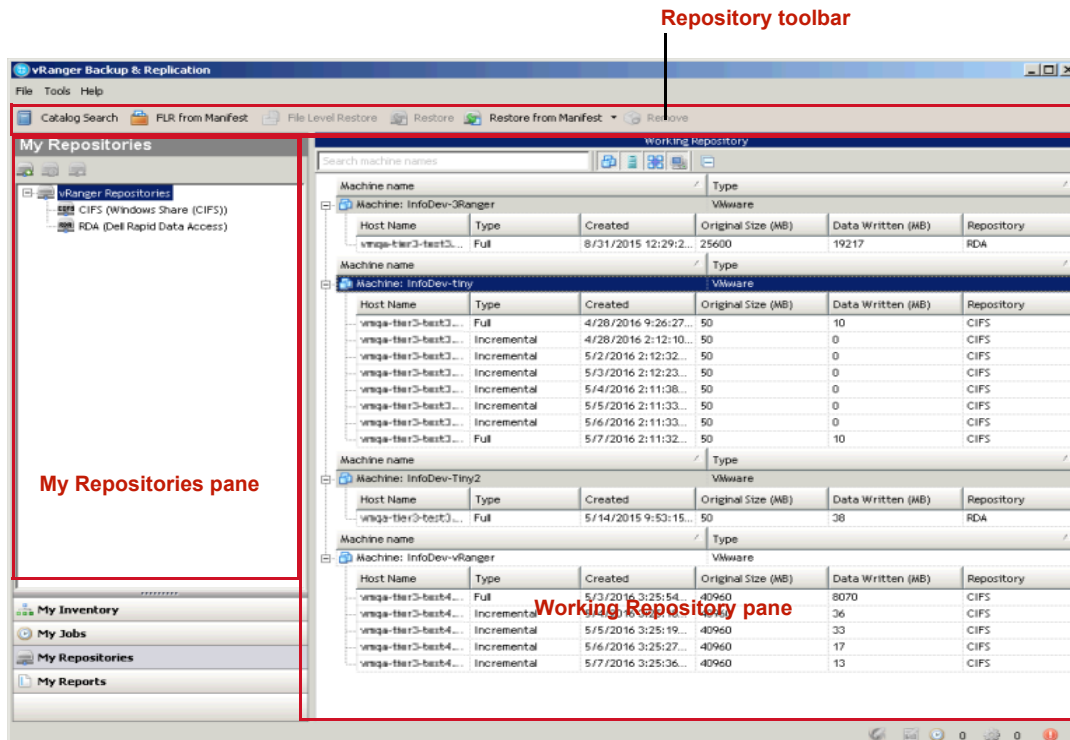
Repository toolbar

vRanger Backup & Replication

File Tools Help

Catalog Search FLR from Manifest File Level Restore Restore Restore from Manifest Remove

My Repositories

vRanger Repositories
CIFS (Windows Share (CIFS))
RDA (Dell Rapid Data Access)

My Repositories pane

My Inventory
My Jobs
My Repositories
My Reports

Working Repository

Search machine names

| Machine name | Type |
|---|---|
| Machine: InfoDev-3Ranger | VMware |

| Host Name | Type | Created | Original Size (MB) | Data Written (MB) | Repository |
|---|---|---|---|---|---|
| vmqa-tier3-test3... | Full | 8/31/2015 12:29:2... | 25600 | 19217 | RDA |

| Machine name | Type |
|---|---|
| Machine: InfoDev-tiny | VMware |

| Host Name | Type | Created | Original Size (MB) | Data Written (MB) | Repository |
|---|---|---|---|---|---|
| vmqa-tier3-test3... | Full | 4/28/2016 9:26:27... | 50 | 10 | CIFS |
| vmqa-tier3-test3... | Incremental | 4/28/2016 2:12:10... | 50 | 0 | CIFS |
| vmqa-tier3-test3... | Incremental | 5/2/2016 2:12:32... | 50 | 0 | CIFS |
| vmqa-tier3-test3... | Incremental | 5/3/2016 2:12:23... | 50 | 0 | CIFS |
| vmqa-tier3-test3... | Incremental | 5/4/2016 2:11:38... | 50 | 0 | CIFS |
| vmqa-tier3-test3... | Incremental | 5/5/2016 2:11:33... | 50 | 0 | CIFS |
| vmqa-tier3-test3... | Incremental | 5/6/2016 2:11:33... | 50 | 0 | CIFS |
| vmqa-tier3-test3... | Full | 5/7/2016 2:11:32... | 50 | 10 | CIFS |

| Machine name | Type |
|---|---|
| Machine: InfoDev-Tiny2 | VMware |

| Host Name | Type | Created | Original Size (MB) | Data Written (MB) | Repository |
|---|---|---|---|---|---|
| vmqa-tier3-test3... | Full | 5/14/2015 9:53:15... | 50 | 38 | RDA |

| Machine name | Type |
|---|---|
| Machine: InfoDev-vRanger | VMware |

| Host Name | Type | Created | Original Size (MB) | Data Written (MB) | Repository |
|---|---|---|---|---|---|
| vmqa-tier3-test4... | Full | 5/3/2016 3:25:54... | 40960 | 8070 | CIFS |
| vmqa-tier3-test4... | Incremental | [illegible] | 40960 | 36 | CIFS |
| vmqa-tier3-test4... | Incremental | 5/5/2016 3:25:19... | 40960 | 33 | CIFS |
| vmqa-tier3-test4... | Incremental | 5/6/2016 3:25:27... | 40960 | 17 | CIFS |
| vmqa-tier3-test4... | Incremental | 5/7/2016 3:25:36... | 40960 | 13 | CIFS |

Working Repository pane

0 0